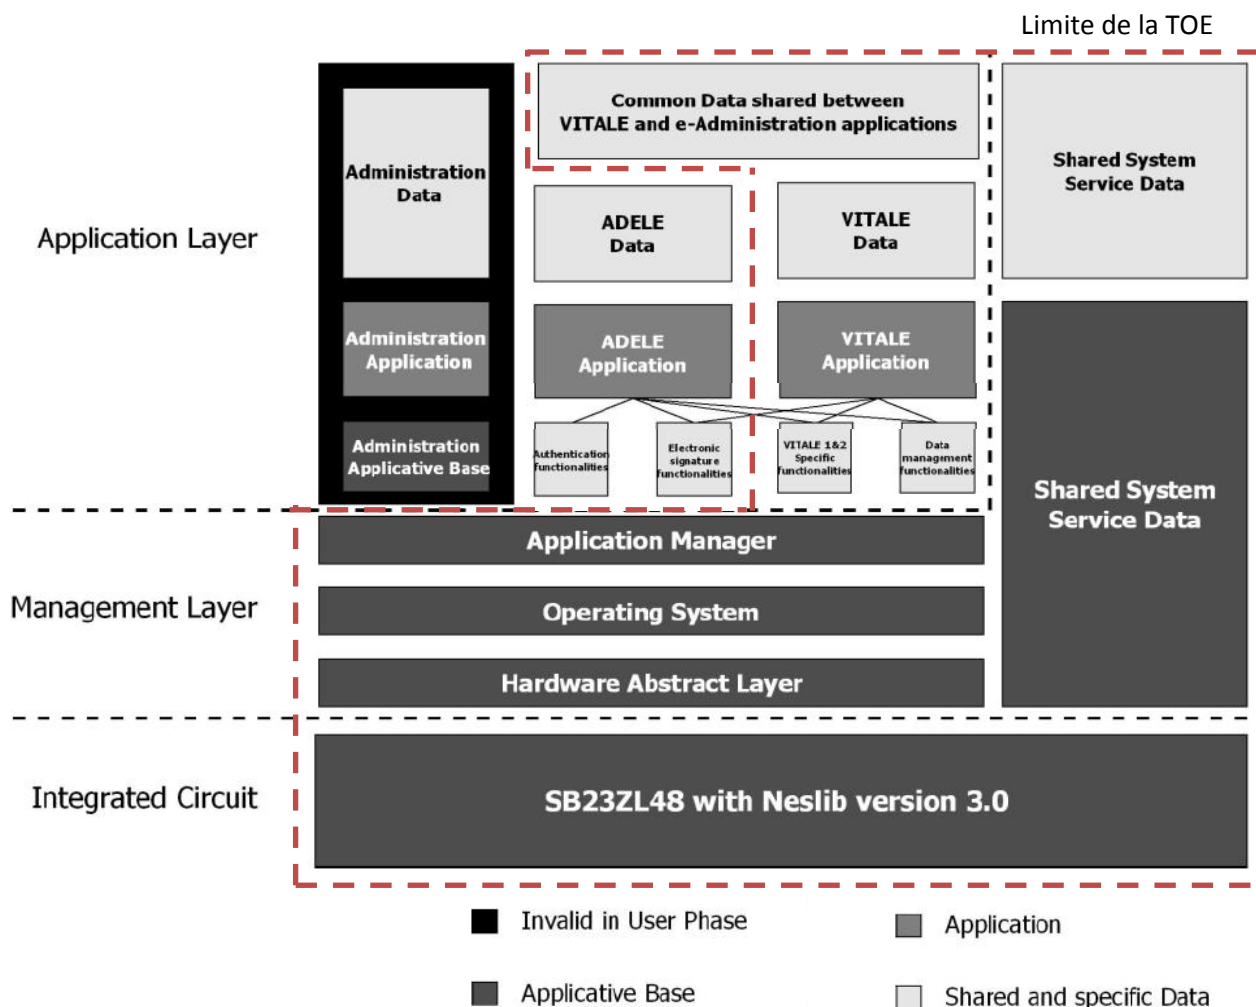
Limite de la TOE

Application Layer

Administration Data

Administration Application

Administration Applicative Base

Common Data shared between VITALE and e-Administration applications

Shared System Service Data

ADELE Data

VITALE Data

ADELE Application

VITALE Application

Authentication functionalities

Electronic signature functionalities

VITALE 1&2 Specific functionalities

Data management functionalities

Shared System Service Data

Management Layer

Application Manager

Operating System

Hardware Abstract Layer

Integrated Circuit

SB23ZL48 with Neslib version 3.0

Invalid in User Phase

Application

Applicative Base

Shared and specific Data